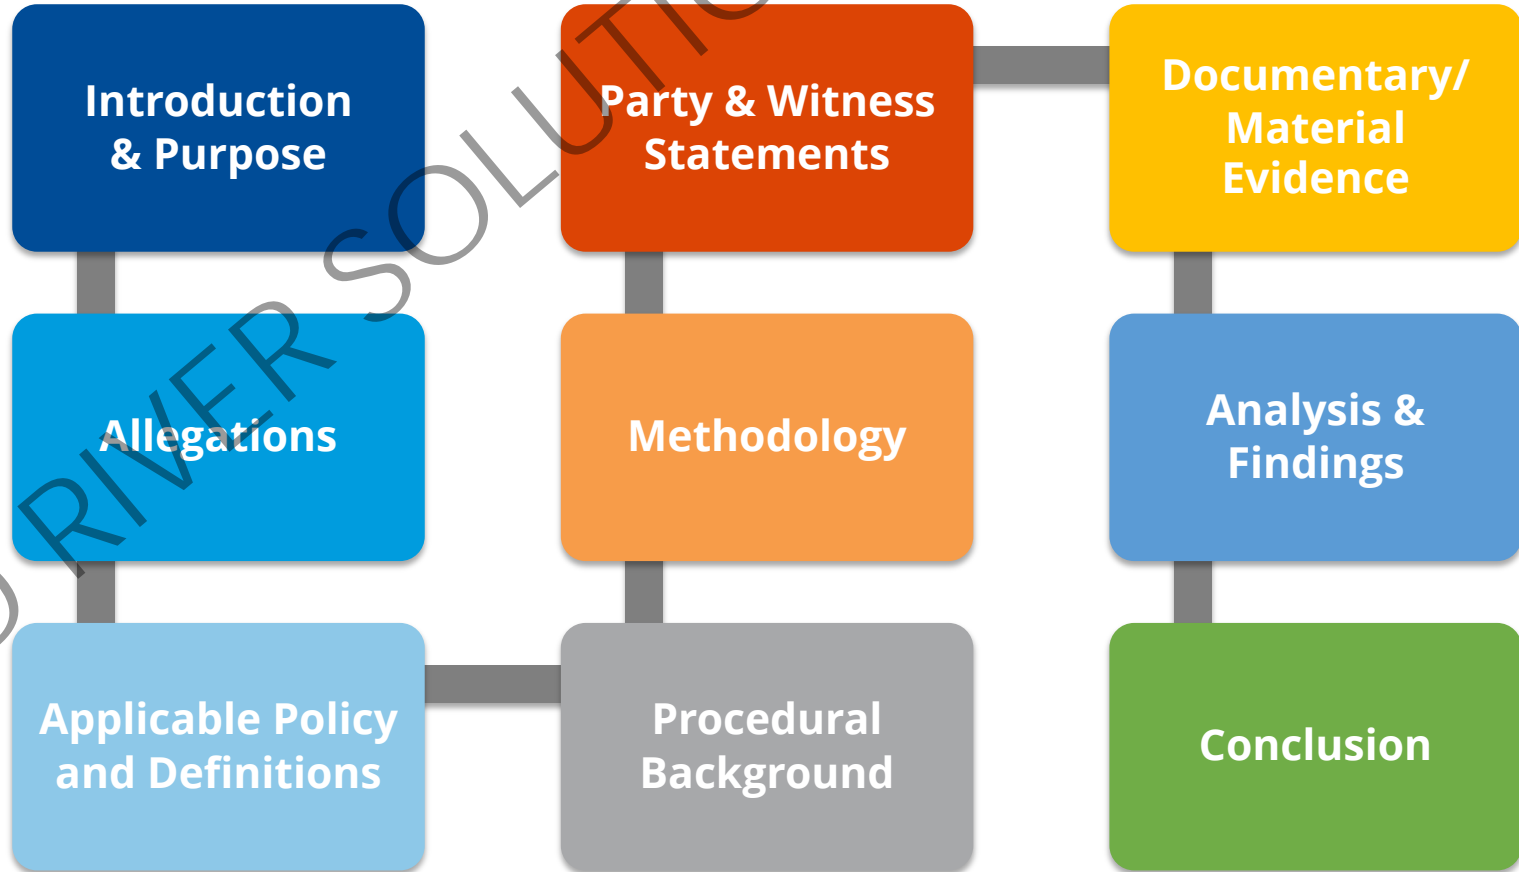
Introduction & Purpose

Allegations

Applicable Policy and Definitions

Procedural Background

Methodology

Party & Witness Statements

Documentary/ Material Evidence

Analysis & Findings

Conclusion

RIVER SOLUTIO